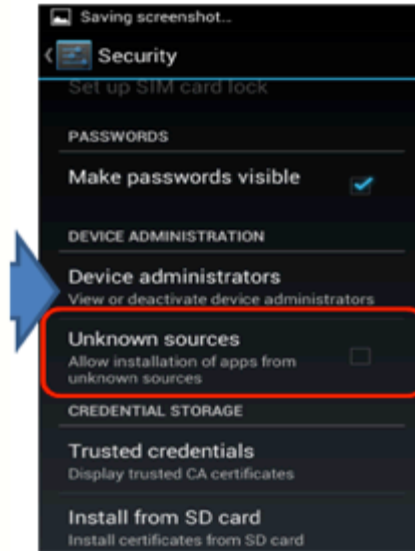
Saving screenshot...

Security

Set up SIM card lock

PASSWORDS

Make passwords visible

DEVICE ADMINISTRATION

Device administrators
View or deactivate device administrators

Unknown sources
Allow installation of apps from unknown sources

CREDENTIAL STORAGE

Trusted credentials
Display trusted CA certificates

Install from SD card
Install certificates from SD card